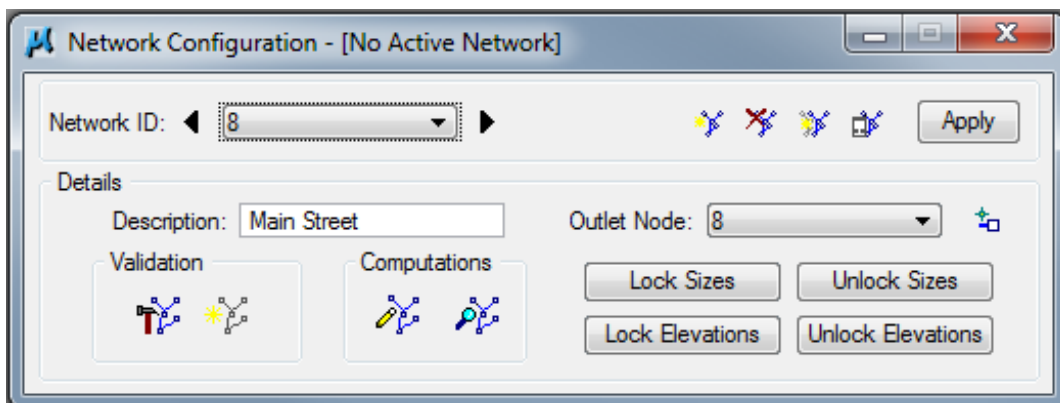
Network Configuration - [No Active Network]

Network ID: 8

Apply

Details

Description: Main Street

Outlet Node: 8

Validation

Computations

Lock Sizes

Unlock Sizes

Lock Elevations

Unlock Elevations